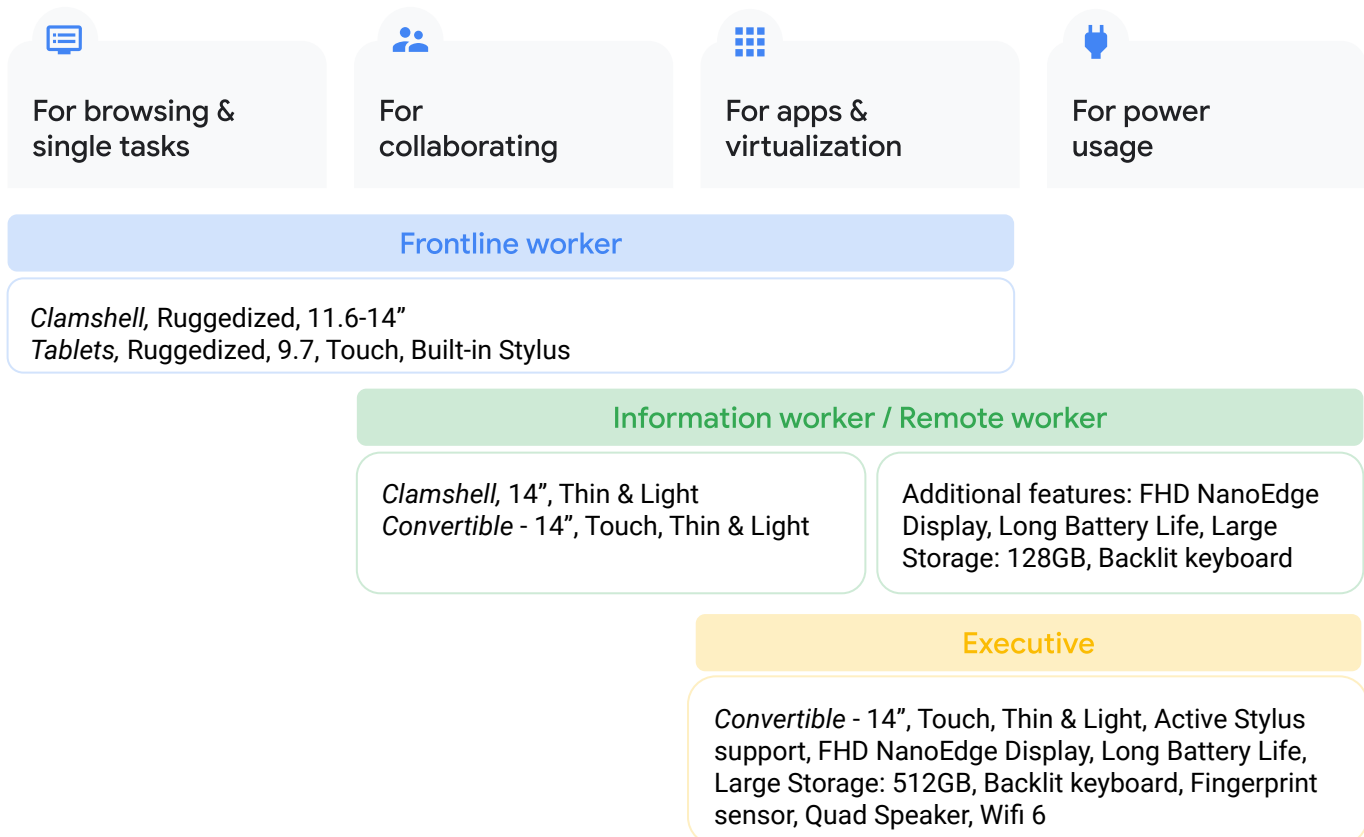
For browsing & single tasks

For collaborating

For apps & virtualization

For power usage

Frontline worker

*Clamshell,* Ruggedized, 11.6-14”
*Tablets,* Ruggedized, 9.7, Touch, Built-in Stylus

Information worker / Remote worker

*Clamshell,* 14”, Thin & Light
*Convertible* - 14”, Touch, Thin & Light

Additional features: FHD NanoEdge Display, Long Battery Life, Large Storage: 128GB, Backlit keyboard

Executive

*Convertible* - 14”, Touch, Thin & Light, Active Stylus support, FHD NanoEdge Display, Long Battery Life, Large Storage: 512GB, Backlit keyboard, Fingerprint sensor, Quad Speaker, Wifi 6